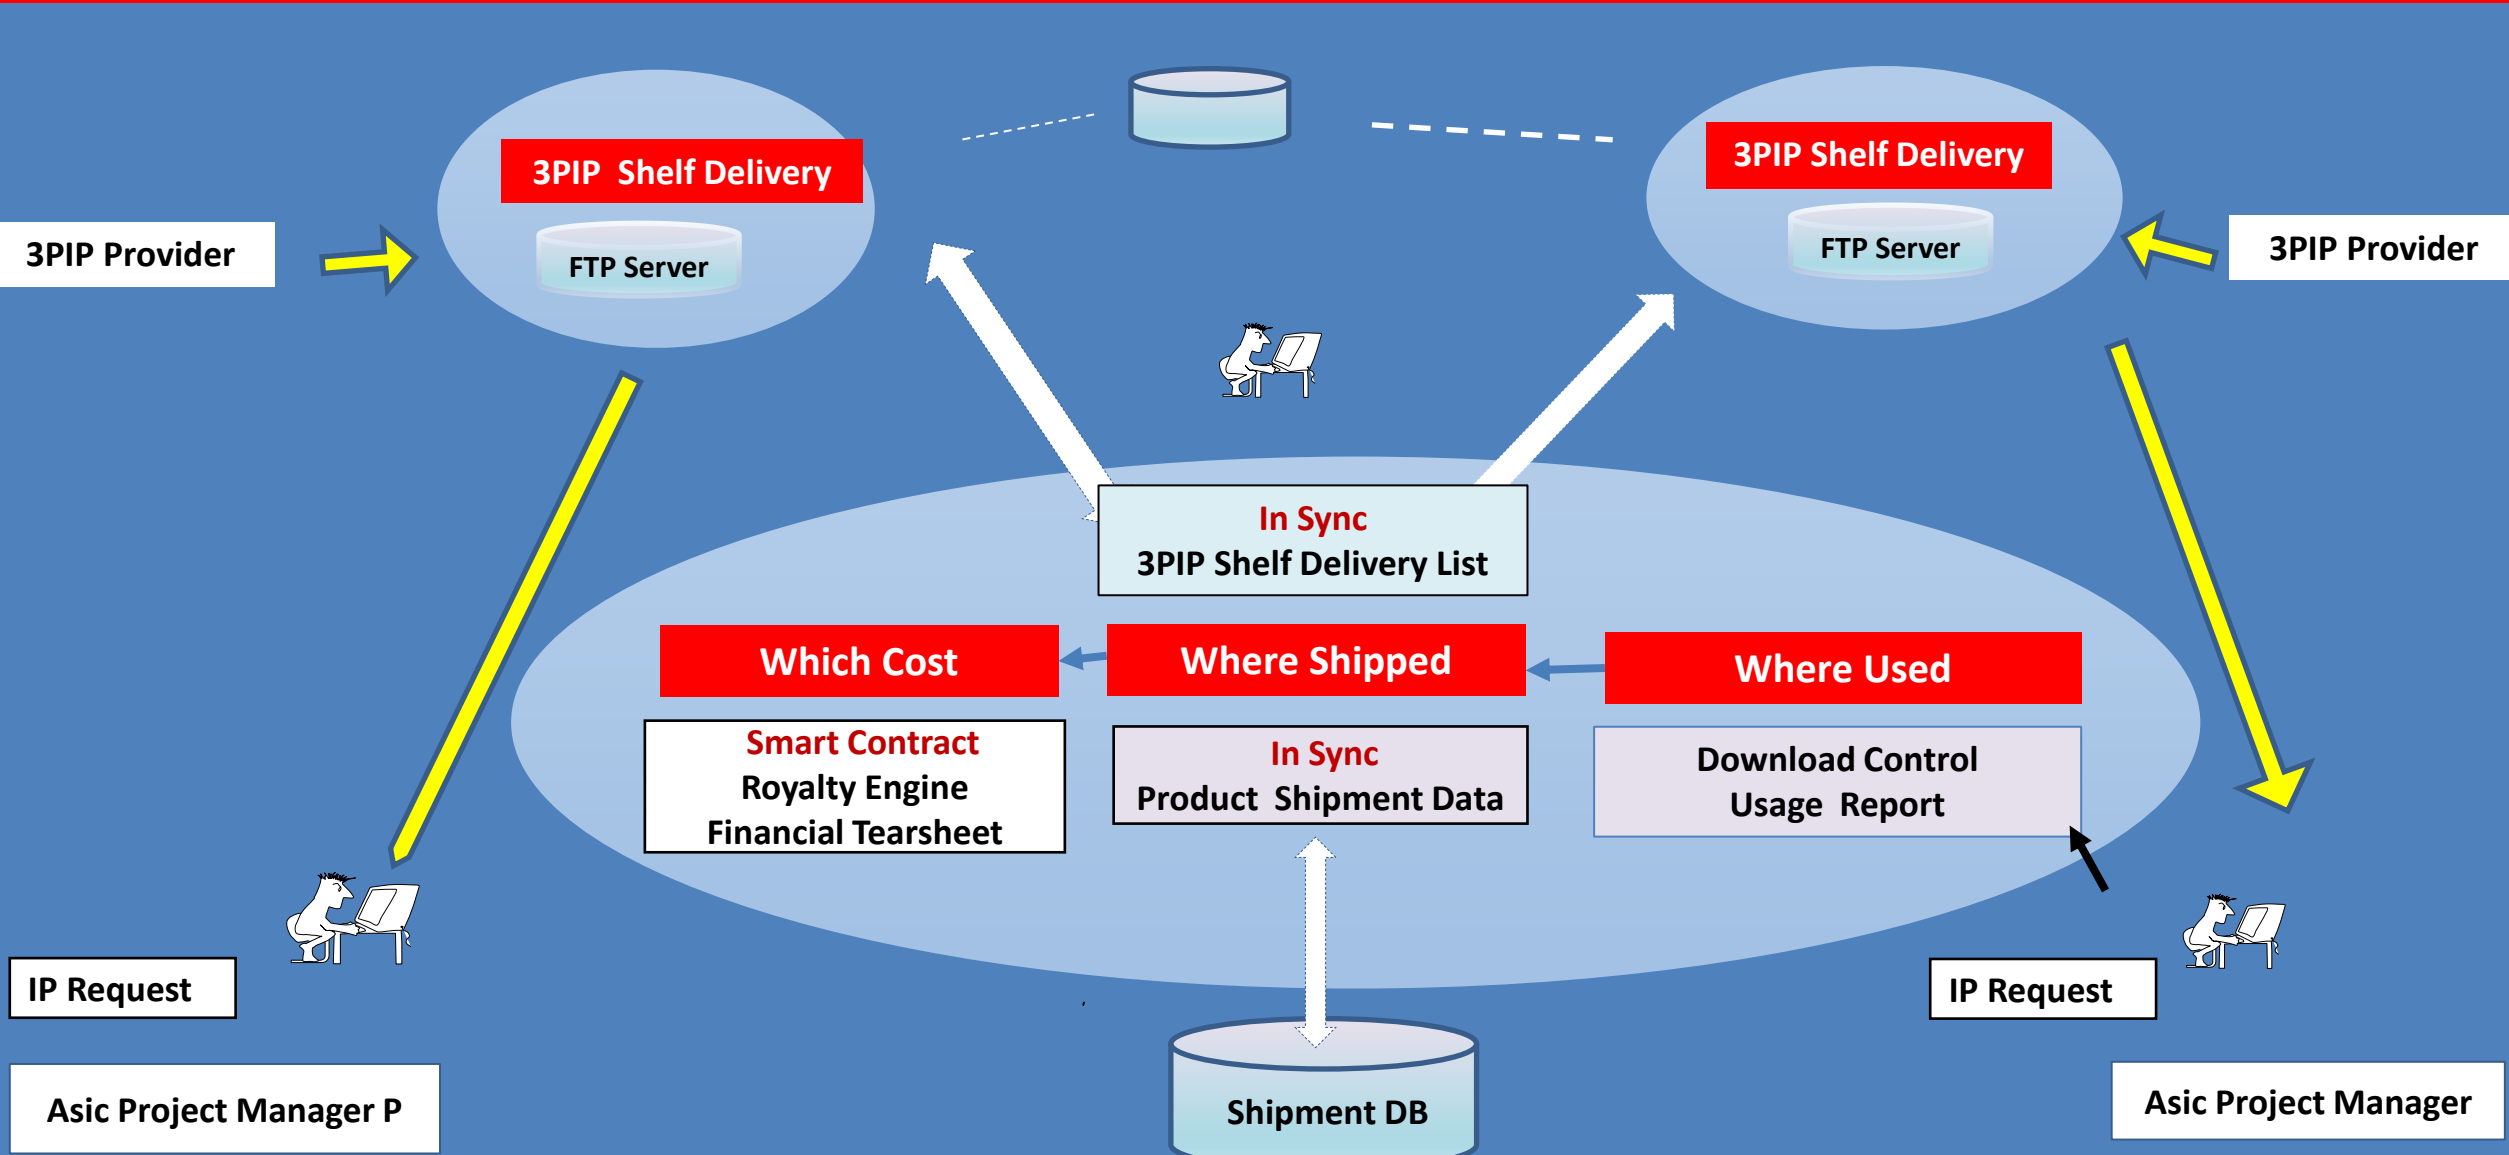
3PIP Shelf Delivery

FTP Server

3PIP Provider

3PIP Shelf Delivery

FTP Server

3PIP Provider

In Sync
3PIP Shelf Delivery List

Which Cost

Where Shipped

Where Used

Smart Contract
Royalty Engine
Financial Tearsheet

In Sync
Product Shipment Data

Download Control
Usage Report

IP Request

IP Request

Asic Project Manager P

Shipment DB

Asic Project Manager